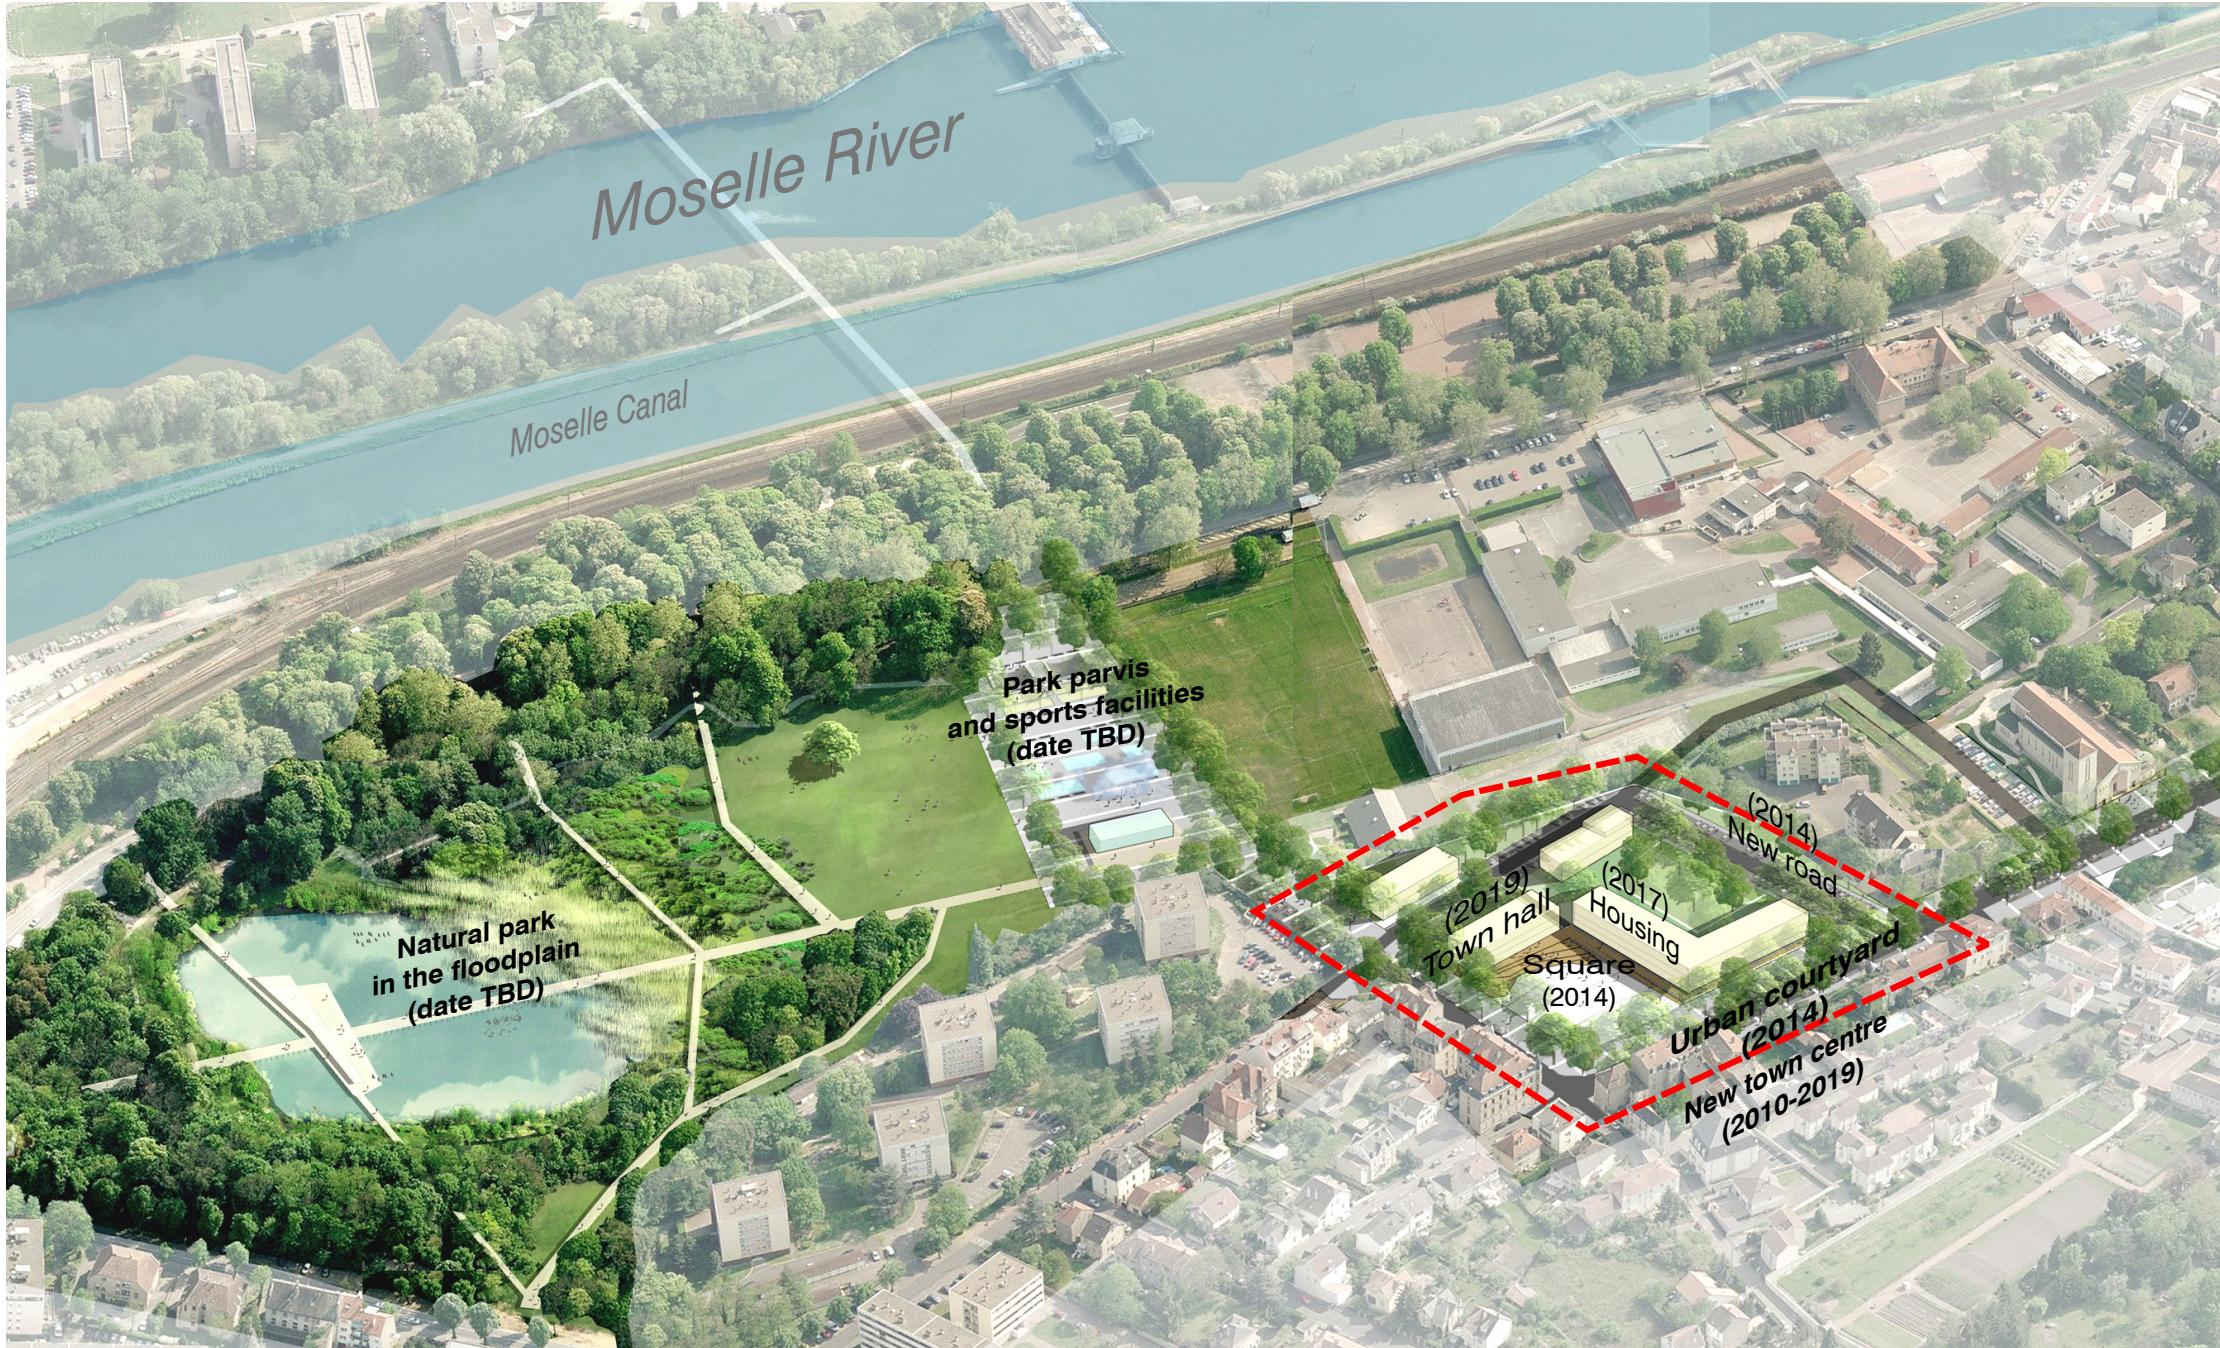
Moselle River

Moselle Canal

Park parvis and sports facilities (date TBD)

Natural park in the floodplain (date TBD)

(2014) New road

(2019) Town hall

(2017) Housing

Square (2014)

Urban courtyard (2014)

New town centre (2010-2019)